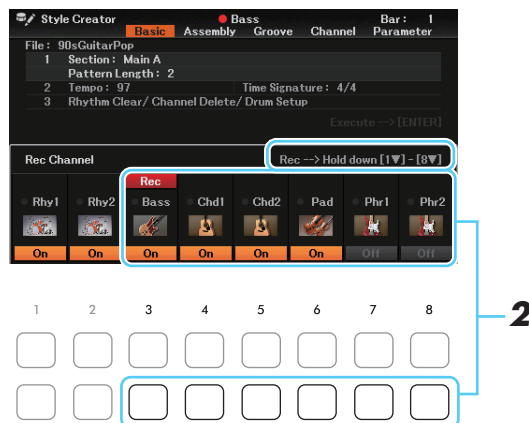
Style Creator
Bass
Bar : 1
Basic
Assembly
Groove
Channel
Parameter
File : 90sGuitarPop
1 Section : Main A
Pattern Length : 2
2 Tempo : 97
Time Signature : 4/4
3 Rhythm Clear/ Channel Delete/ Drum Setup
Execute --> [ENTER]
Rec Channel
Rec --> Hold down [1▼] - [8▼]
Rec
Rhy1
Rhy2
Bass
Chd1
Chd2
Pad
Phr1
Phr2
On
On
On
On
On
On
Off
Off
1
2
3
4
5
6
7
8
2